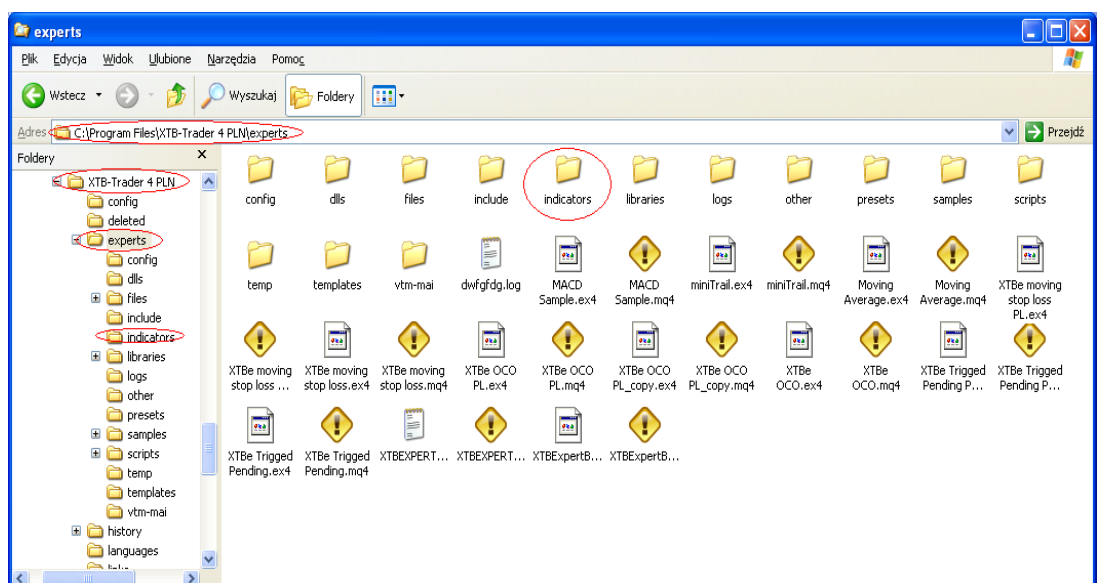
experts

Plik Edycja Widok Ulubione Narzędzia Pomoc

Wstecz Wyszukaj Foldery

Adres C:\Program Files\XTB-Trader 4 PLN\experts Przejdź

Foldery

XTB-Trader 4 PLN
config
deleted
experts
config
dlls
files
include
indicators
libraries
logs
other
presets
samples
scripts
temp
templates
vtm-mai
history
languages

config
dlls
files
include
indicators
libraries
logs
other
presets
samples
scripts
temp
templates
vtm-mai
dwfgfdg.log
MACD Sample.ex4
MACD Sample.mq4
miniTrail.ex4
miniTrail.mq4
Moving Average.ex4
Moving Average.mq4
XTBe moving stop loss PL.ex4
XTBe moving stop loss ...
XTBe moving stop loss.ex4
XTBe moving stop loss.mq4
XTBe OCO PL.ex4
XTBe OCO PL.mq4
XTBe OCO PL_copy.ex4
XTBe OCO PL_copy.mq4
XTBe OCO.ex4
XTBe OCO.mq4
XTBe Trigged Pending P...
XTBe Trigged Pending P...
XTBe Trigged Pending.ex4
XTBe Trigged Pending.mq4
XTBEXPERT...
XTBEXPERT...
XTBExpertB...
XTBExpertB...